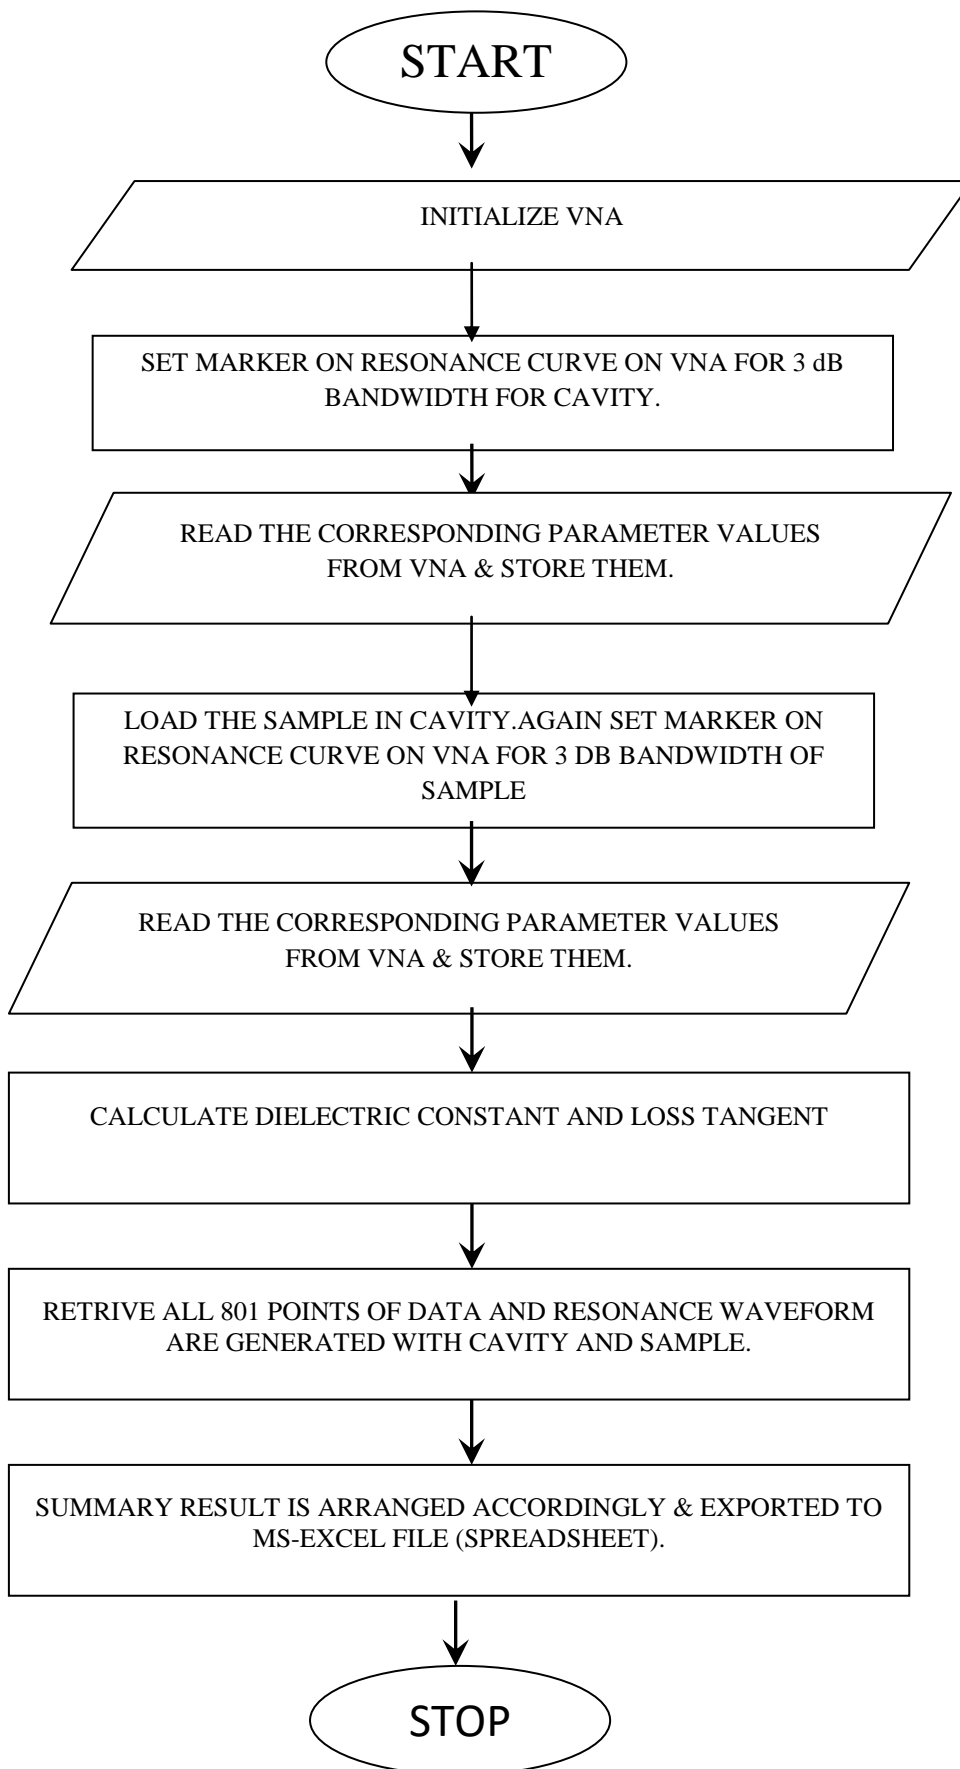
START

INITIALIZE VNA

SET MARKER ON RESONANCE CURVE ON VNA FOR 3 dB BANDWIDTH FOR CAVITY.

READ THE CORRESPONDING PARAMETER VALUES FROM VNA & STORE THEM.

LOAD THE SAMPLE IN CAVITY.AGAIN SET MARKER ON RESONANCE CURVE ON VNA FOR 3 DB BANDWIDTH OF SAMPLE

READ THE CORRESPONDING PARAMETER VALUES FROM VNA & STORE THEM.

CALCULATE DIELECTRIC CONSTANT AND LOSS TANGENT

RETRIVE ALL 801 POINTS OF DATA AND RESONANCE WAVEFORM ARE GENERATED WITH CAVITY AND SAMPLE.

SUMMARY RESULT IS ARRANGED ACCORDINGLY & EXPORTED TO MS-EXCEL FILE (SPREADSHEET).

STOP